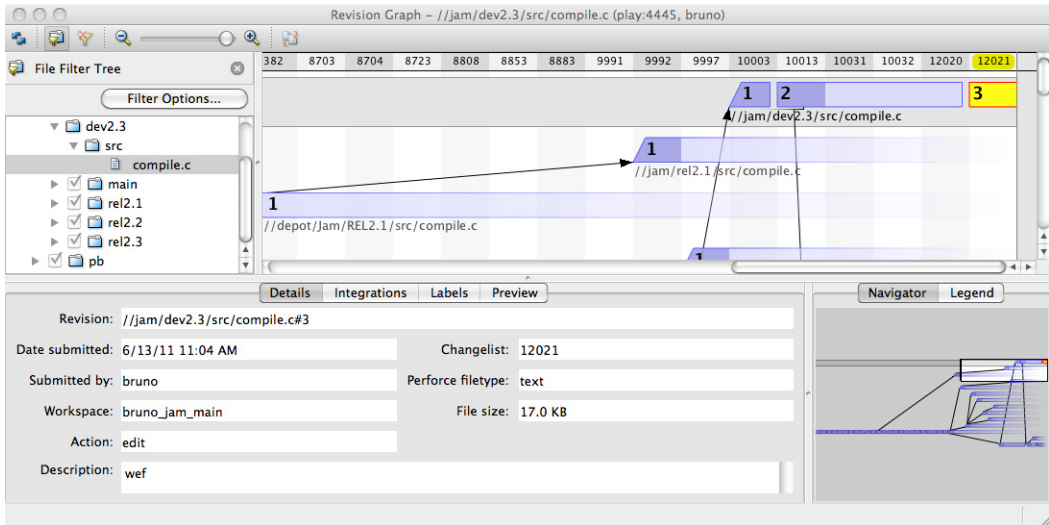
Revision Graph - //jam/dev2.3/src/compile.c (play:4445, bruno)

File Filter Tree

Filter Options...

dev2.3
src
compile.c
main
rel2.1
rel2.2
rel2.3
pb

| 382 | 8703 | 8704 | 8723 | 8808 | 8853 | 8883 | 9991 | 9992 | 9997 | 10003 | 10013 | 10031 | 10032 | 12020 | 12021 |
|---|---|---|---|---|---|---|---|---|---|---|---|---|---|---|---|

1 2 3
//jam/dev2.3/src/compile.c
1
//jam/rel2.1/src/compile.c
1
//depot/Jam/REL2.1/src/compile.c
1

Details Integrations Labels Preview

Revision: //jam/dev2.3/src/compile.c#3
Date submitted: 6/13/11 11:04 AM
Changelist: 12021
Submitted by: bruno
Perforce filetype: text
Workspace: bruno_jam_main
File size: 17.0 KB
Action: edit
Description: wef

Navigator Legend